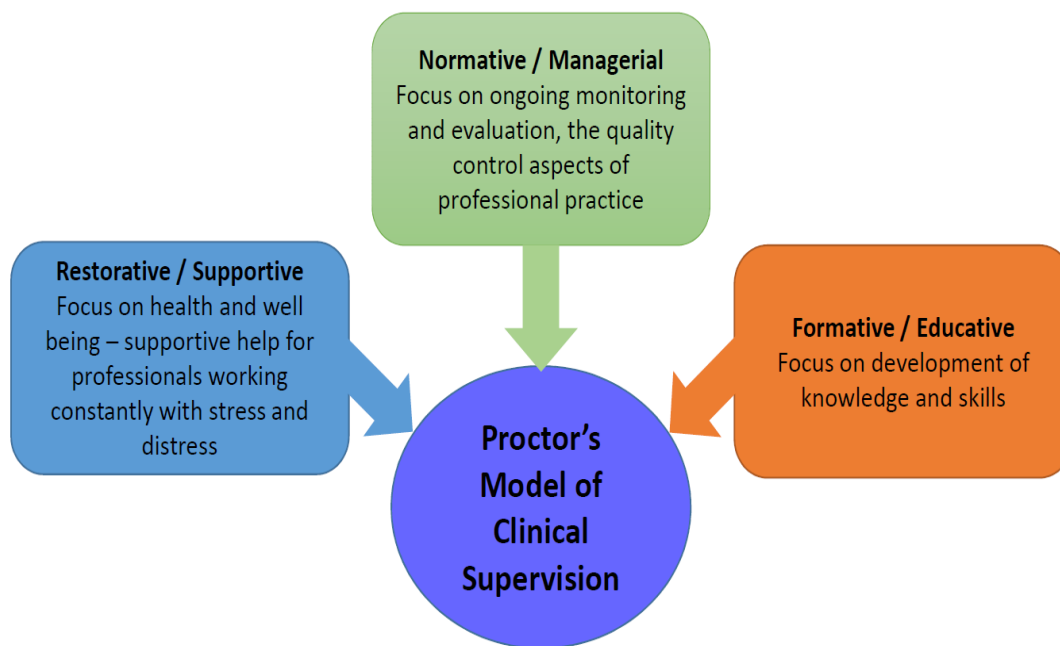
Normative / Managerial
Focus on ongoing monitoring and evaluation, the quality control aspects of professional practice

Restorative / Supportive
Focus on health and well being – supportive help for professionals working constantly with stress and distress

Formative / Educative
Focus on development of knowledge and skills

Proctor's Model of Clinical Supervision